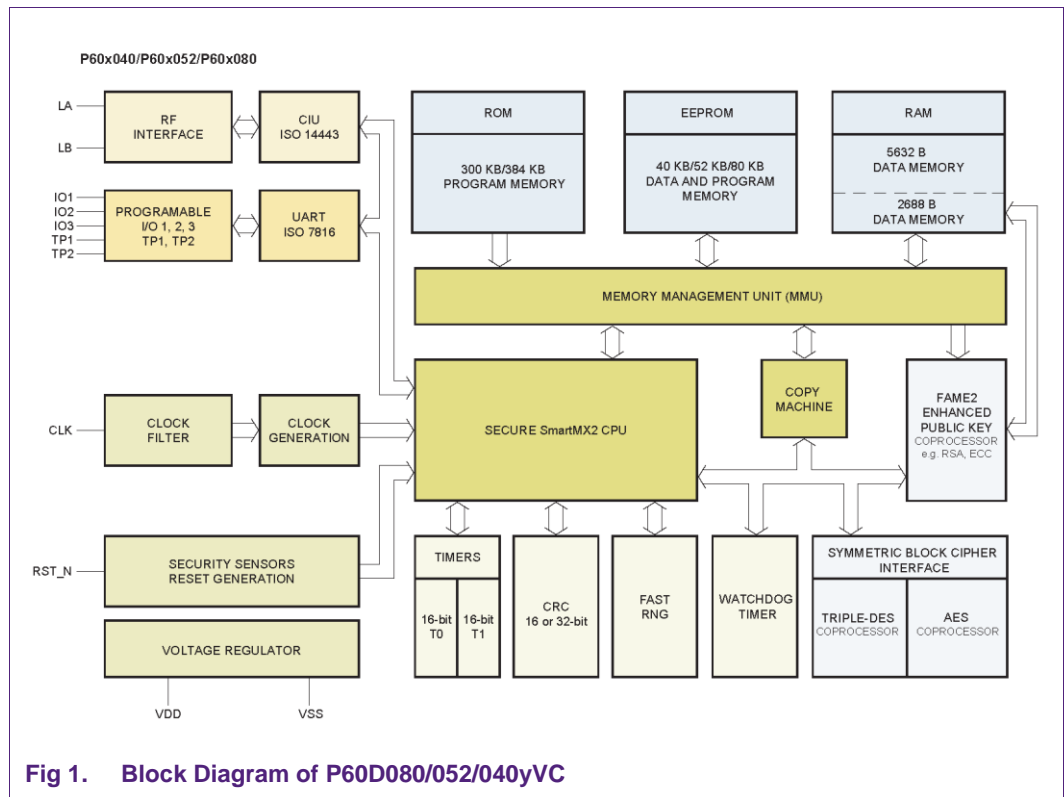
P60x040/P60x052/P60x080

LA

LB

RF INTERFACE

CIU ISO 14443

IO1
IO2
IO3
TP1
TP2

PROGRAMABLE I/O 1, 2, 3 TP1, TP2

UART ISO 7816

ROM

300 KB/384 KB PROGRAM MEMORY

EEPROM

40 KB/52 KB/80 KB DATA AND PROGRAM MEMORY

RAM

5632 B DATA MEMORY

2688 B DATA MEMORY

MEMORY MANAGEMENT UNIT (MMU)

CLK

CLOCK FILTER

CLOCK GENERATION

SECURE SmartMX2 CPU

COPY MACHINE

FAME2 ENHANCED PUBLIC KEY COPROCESSOR e.g. RSA, ECC

RST_N

SECURITY SENSORS RESET GENERATION

VOLTAGE REGULATOR

VDD

VSS

TIMERS

16-bit T0

16-bit T1

CRC 16 or 32-bit

FAST RNG

WATCHDOG TIMER

SYMMETRIC BLOCK CIPHER INTERFACE

TRIPLE-DES COPROCESSOR

AES COPROCESSOR

Fig 1. Block Diagram of P60D080/052/040yVC